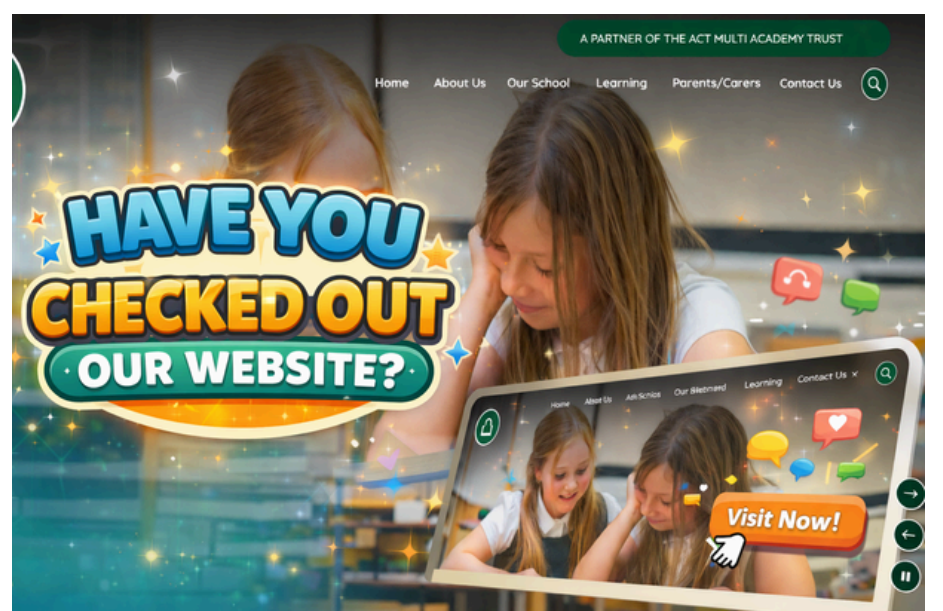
A PARTNER OF THE ACT MULTI ACADEMY TRUST

Home About Us Our School Learning Parents/Carers Contact Us

HAVE YOU CHECKED OUT OUR WEBSITE?

Home About Us Ask Scnios Our Bliebnaerd Learning Contact Us

Visit Now!